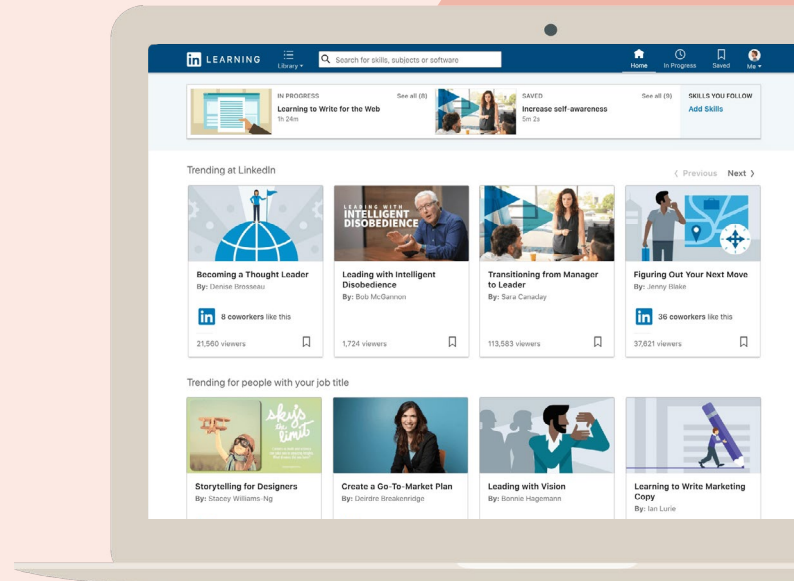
in LEARNING

Library ▾

Search for skills, subjects or software

Home In Progress Saved Me ▾

IN PROGRESS See all (8)
Learning to Write for the Web
1h 24m

SAVED See all (9)
Increase self-awareness
5m 2s

SKILLS YOU FOLLOW
Add Skills

Trending at LinkedIn

‹ Previous Next ›

Becoming a Thought Leader
By: Denise Brosseau
in 8 coworkers like this
21,560 viewers

LEADING WITH INTELLIGENT DISOBEDIENCE
Leading with Intelligent Disobedience
By: Bob McGannon
1,724 viewers

Transitioning from Manager to Leader
By: Sara Canaday
113,583 viewers

Figuring Out Your Next Move
By: Jenny Blake
in 36 coworkers like this
37,621 viewers

Trending for people with your job title

sky's the limit

Storytelling for Designers
By: Stacey Williams-Ng

Create a Go-To-Market Plan
By: Deirdre Breakenridge

Leading with Vision
By: Bonnie Hagemann

Learning to Write Marketing Copy
By: Ian Lurie